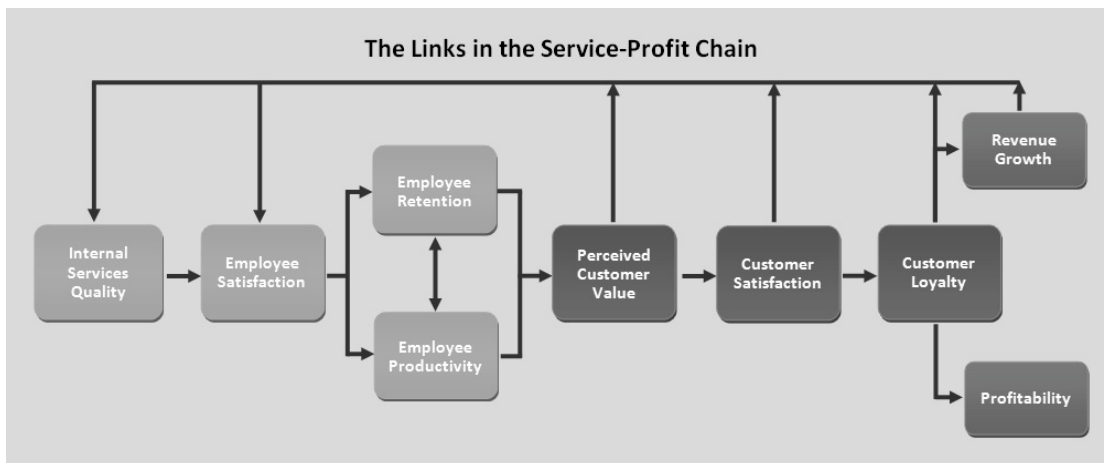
The Links in the Service-Profit Chain

Internal Services Quality

Employee Satisfaction

Employee Retention

Employee Productivity

Perceived Customer Value

Customer Satisfaction

Customer Loyalty

Revenue Growth

Profitability